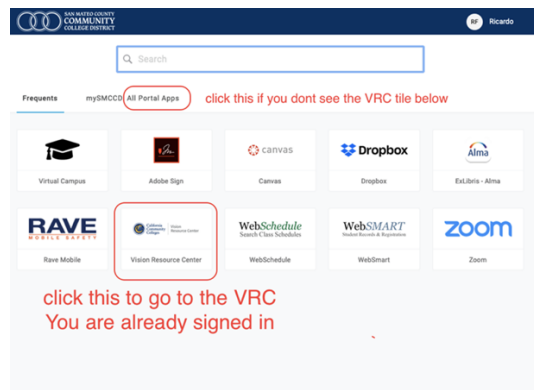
SAN MATEO COUNTY COMMUNITY COLLEGE DISTRICT

RF Ricardo

Search

Frequents mySMCCD All Portal Apps click this if you dont see the VRC tile below

Virtual Campus

Adobe Sign

canvas
Canvas

Dropbox
Dropbox

Alma
ExLibris - Alma

RAVE MOBILE SAFETY
Rave Mobile

California Community Colleges Vision Resource Center
Vision Resource Center

WebSchedule Search Class Schedules
WebSchedule

WebSMART Student Records & Registration
WebSmart

zoom
Zoom

click this to go to the VRC
You are already signed in